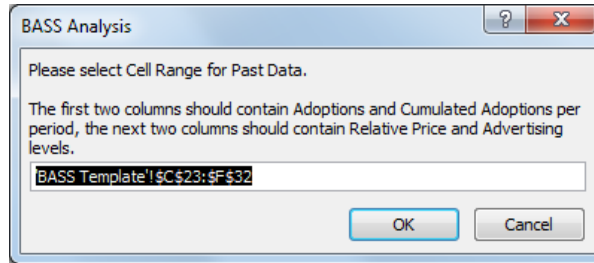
BASS Analysis

?

X

Please select Cell Range for Past Data.

The first two columns should contain Adoptions and Cumulated Adoptions per period, the next two columns should contain Relative Price and Advertising levels.

'BASS Template'!$C$23:$F$32

OK

Cancel